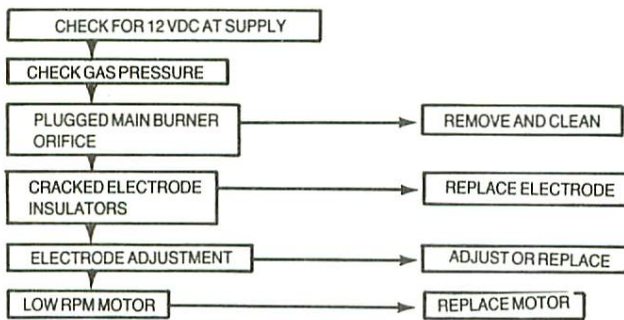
CHECK FOR 12 VDC AT SUPPLY

CHECK GAS PRESSURE

PLUGGED MAIN BURNER ORIFICE

REMOVE AND CLEAN

CRACKED ELECTRODE INSULATORS

REPLACE ELECTRODE

ELECTRODE ADJUSTMENT

ADJUST OR REPLACE

LOW RPM MOTOR

REPLACE MOTOR